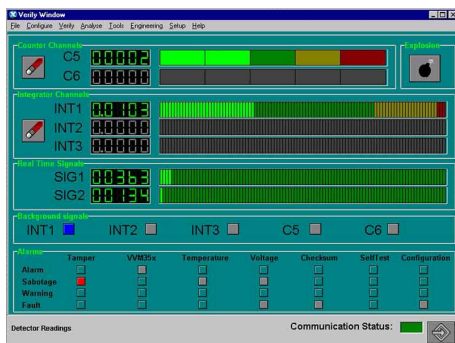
Verify Window
File Configure Verify Analyse Tools Engineering Setup Help

Counter Channels
C5 00002
C6 00000

Explosion

Integrator Channels
INT1 0.0103
INT2 0.0000
INT3 0.0000

Real Time Signals
SIG1 0.0363
SIG2 0.0134

Background signals
INT1 INT2 INT3 C5 C6

Alarms
| | Tamper | VVM35x | Temperature | Voltage | Checksum | SelfTest | Configuration |
|---|---|---|---|---|---|---|---|
| Alarm | | | | | | | |
| Sabotage | | | | | | | |
| Warning | | | | | | | |
| Fault | | | | | | | |

Detector Readings
Communication Status: